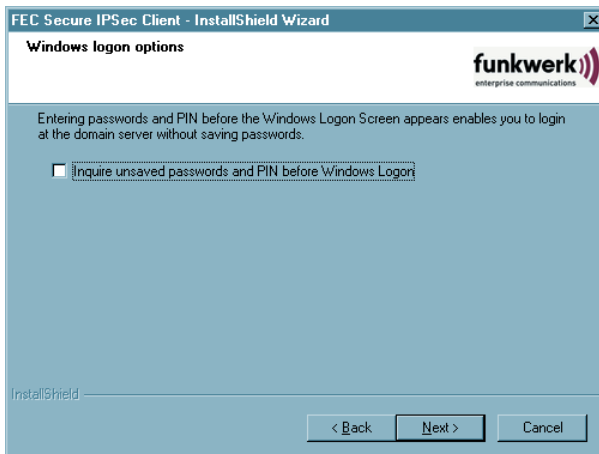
FEC Secure IPSec Client - InstallShield Wizard

Windows logon options

funkwerk
enterprise communications

Entering passwords and PIN before the Windows Logon Screen appears enables you to login at the domain server without saving passwords.

Inquire unsaved passwords and PIN before Windows Logon

InstallShield

< Back
Next >
Cancel